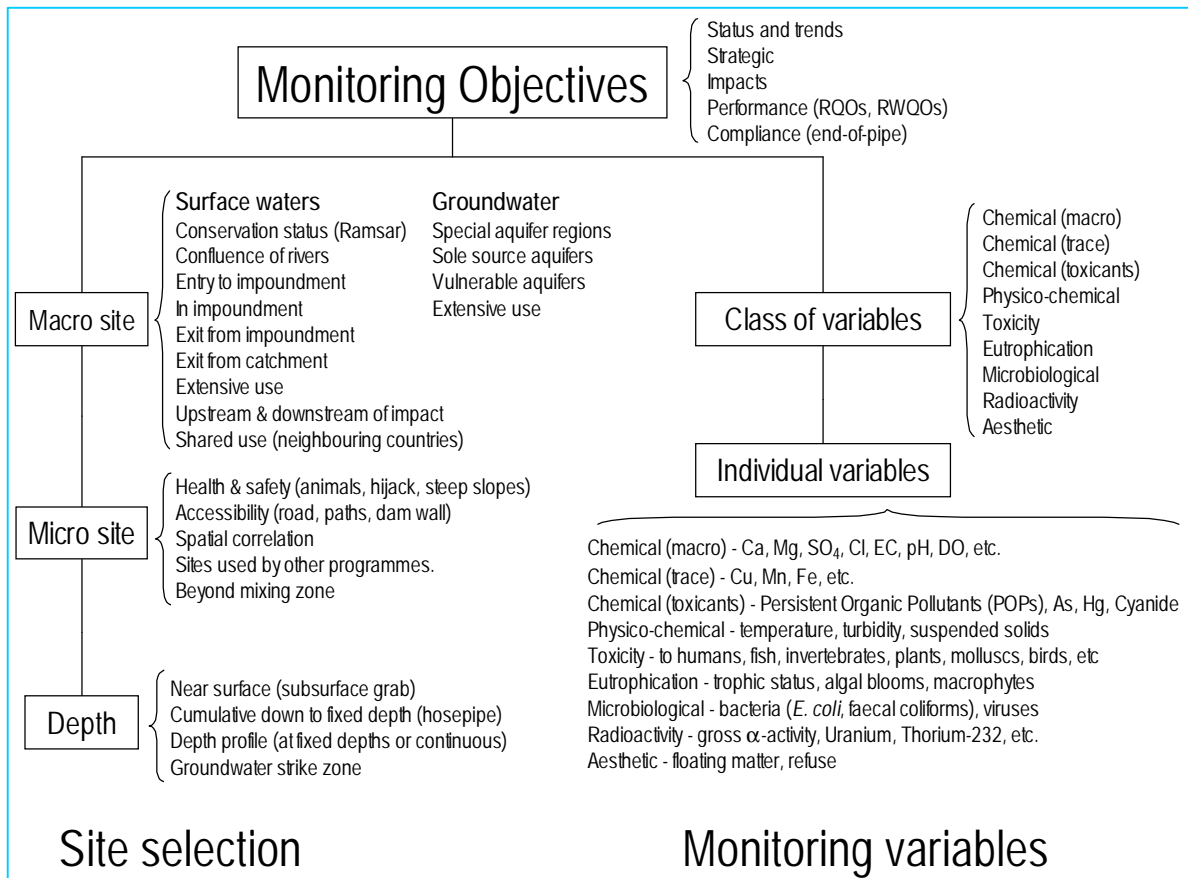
Monitoring Objectives

Status and trends
Strategic
Impacts
Performance (RQOs, RWQOs)
Compliance (end-of-pipe)

Macro site

Surface waters
Conservation status (Ramsar)
Confluence of rivers
Entry to impoundment
In impoundment
Exit from impoundment
Exit from catchment
Extensive use
Upstream & downstream of impact
Shared use (neighbouring countries)

Groundwater
Special aquifer regions
Sole source aquifers
Vulnerable aquifers
Extensive use

Class of variables

Chemical (macro)
Chemical (trace)
Chemical (toxicants)
Physico-chemical
Toxicity
Eutrophication
Microbiological
Radioactivity
Aesthetic

Individual variables

Micro site

Health & safety (animals, hijack, steep slopes)
Accessibility (road, paths, dam wall)
Spatial correlation
Sites used by other programmes.
Beyond mixing zone

Chemical (macro) - Ca, Mg, $SO_4$, Cl, EC, pH, DO, etc.
Chemical (trace) - Cu, Mn, Fe, etc.
Chemical (toxicants) - Persistent Organic Pollutants (POPs), As, Hg, Cyanide
Physico-chemical - temperature, turbidity, suspended solids
Toxicity - to humans, fish, invertebrates, plants, molluscs, birds, etc
Eutrophication - trophic status, algal blooms, macrophytes
Microbiological - bacteria (E. coli, faecal coliforms), viruses
Radioactivity - gross $\alpha$-activity, Uranium, Thorium-232, etc.
Aesthetic - floating matter, refuse

Depth

Near surface (subsurface grab)
Cumulative down to fixed depth (hosepipe)
Depth profile (at fixed depths or continuous)
Groundwater strike zone

Site selection

Monitoring variables